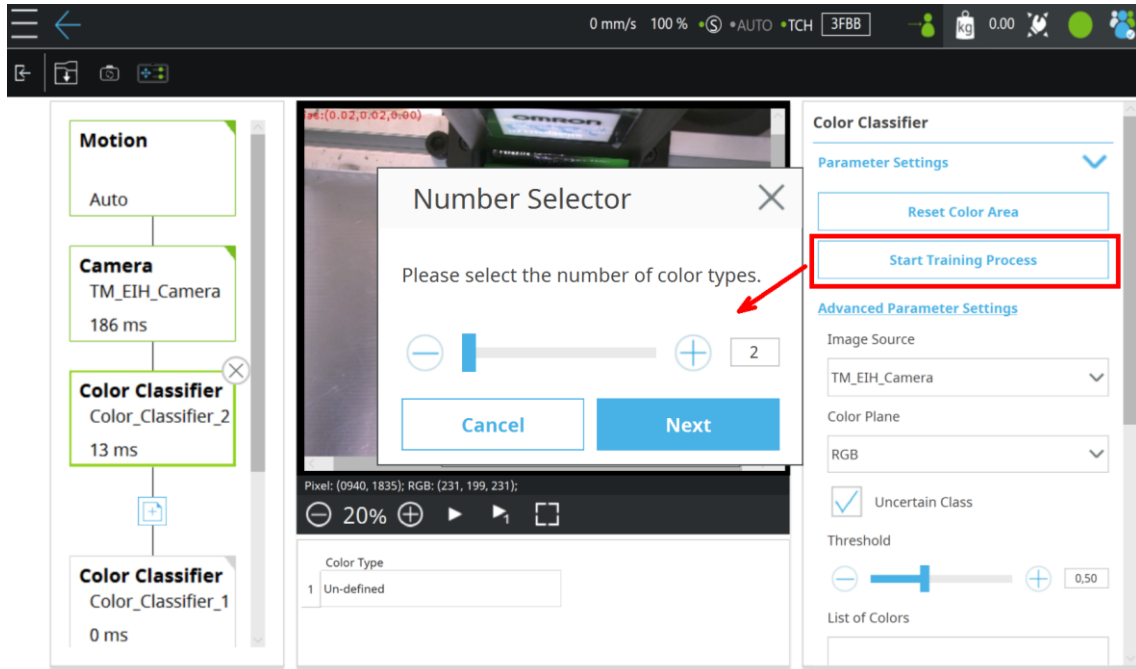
0 mm/s 100 % •S •AUTO •TCH 3FBB

kg 0.00

Motion
Auto

Camera
TM_EIH_Camera
186 ms

Color Classifier
Color_Classifier_2
13 ms

Color Classifier
Color_Classifier_1
0 ms

:(0.02,0.02,0.00)

omron

Number Selector

Please select the number of color types.

2

Cancel
Next

Pixel: (0940, 1835); RGB: (231, 199, 231);

20%

| | Color Type |
|---|---|
| 1 | Un-defined |

Color Classifier

Parameter Settings

Reset Color Area

Start Training Process

Advanced Parameter Settings

Image Source

TM_EIH_Camera

Color Plane

RGB

Uncertain Class

Threshold

0,50

List of Colors